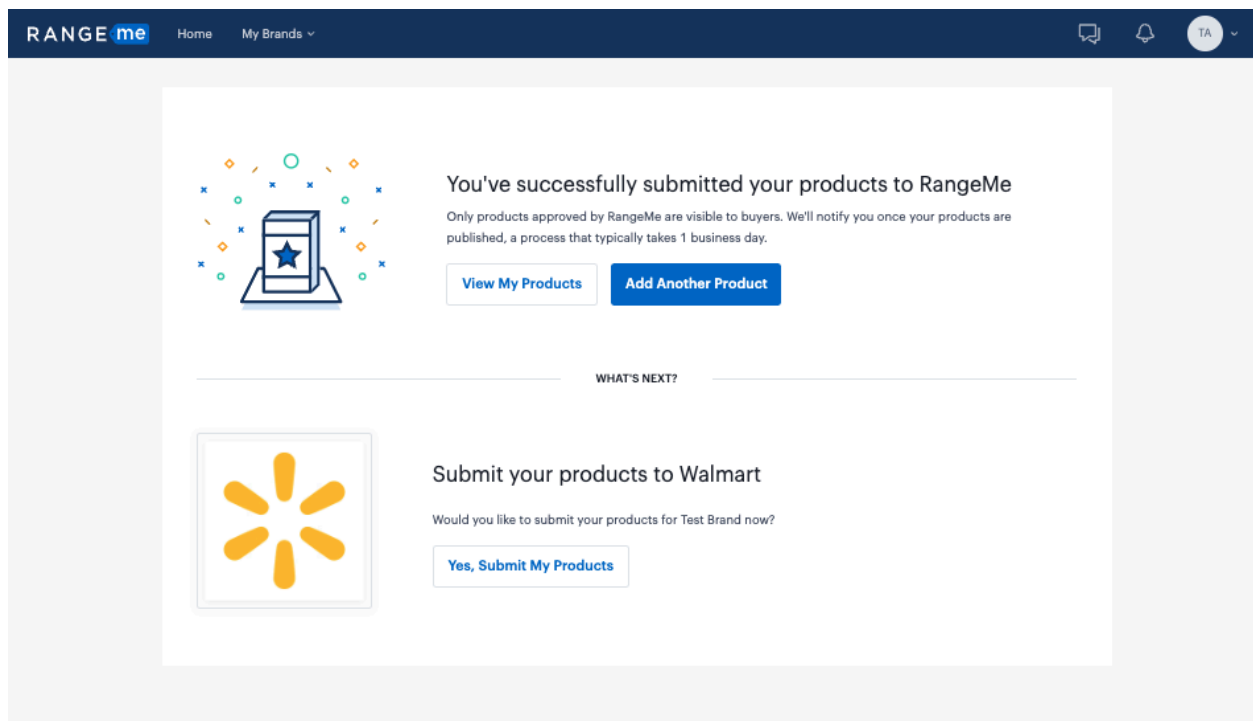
RANGE me Home My Brands

TA

You've successfully submitted your products to RangeMe

Only products approved by RangeMe are visible to buyers. We'll notify you once your products are published, a process that typically takes 1 business day.

View My Products

Add Another Product

WHAT'S NEXT?

Submit your products to Walmart

Would you like to submit your products for Test Brand now?

Yes, Submit My Products